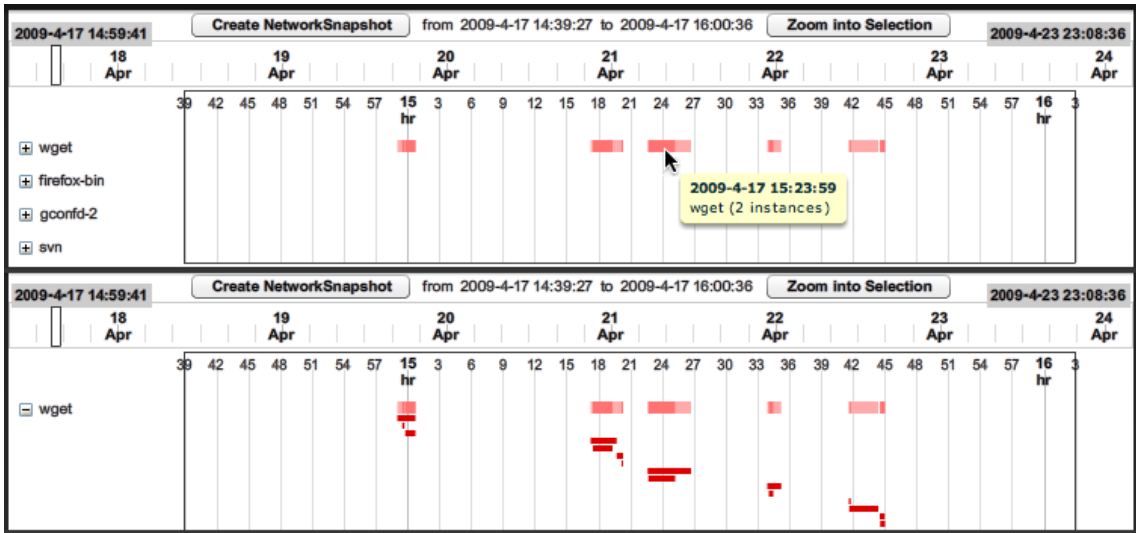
2009-4-17 14:59:41

Create NetworkSnapshot

from 2009-4-17 14:39:27 to 2009-4-17 16:00:36

Zoom into Selection

2009-4-23 23:08:36

18 Apr 19 Apr 20 Apr 21 Apr 22 Apr 23 Apr 24 Apr

39 42 45 48 51 54 57 15 hr 3 6 9 12 15 18 21 24 27 30 33 36 39 42 45 48 51 54 57 16 hr 3

wget

firefox-bin

gconfd-2

svn

2009-4-17 15:23:59
wget (2 instances)

2009-4-17 14:59:41

Create NetworkSnapshot

from 2009-4-17 14:39:27 to 2009-4-17 16:00:36

Zoom into Selection

2009-4-23 23:08:36

18 Apr 19 Apr 20 Apr 21 Apr 22 Apr 23 Apr 24 Apr

39 42 45 48 51 54 57 15 hr 3 6 9 12 15 18 21 24 27 30 33 36 39 42 45 48 51 54 57 16 hr 3

wget